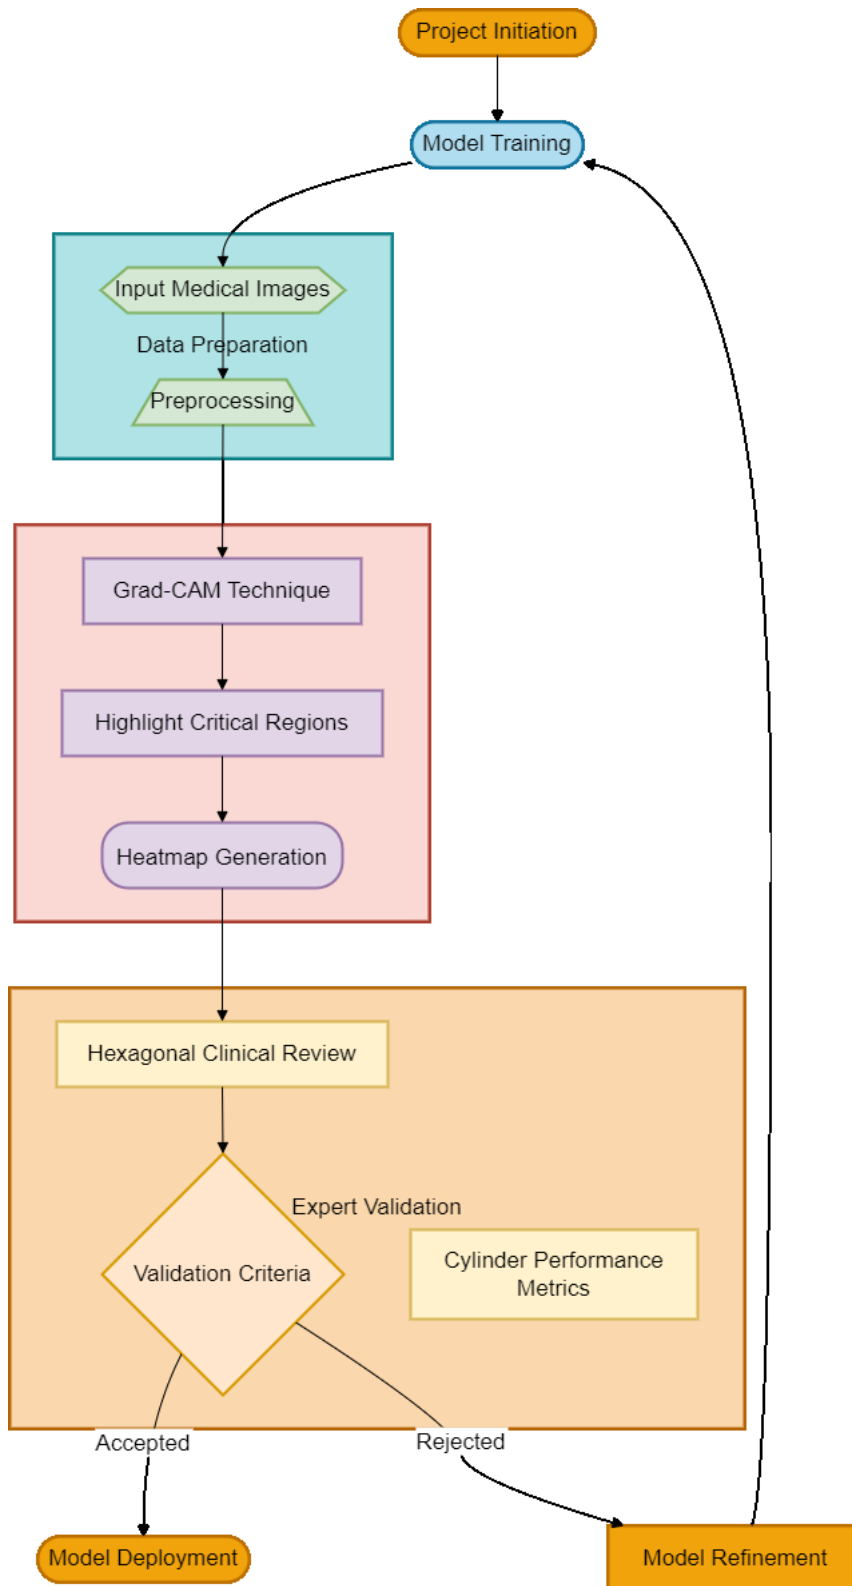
Project Initiation

Model Training

Input Medical Images

Data Preparation

Preprocessing

Grad-CAM Technique

Highlight Critical Regions

Heatmap Generation

Hexagonal Clinical Review

Expert Validation

Validation Criteria

Cylinder Performance Metrics

Accepted

Rejected

Model Deployment

Model Refinement